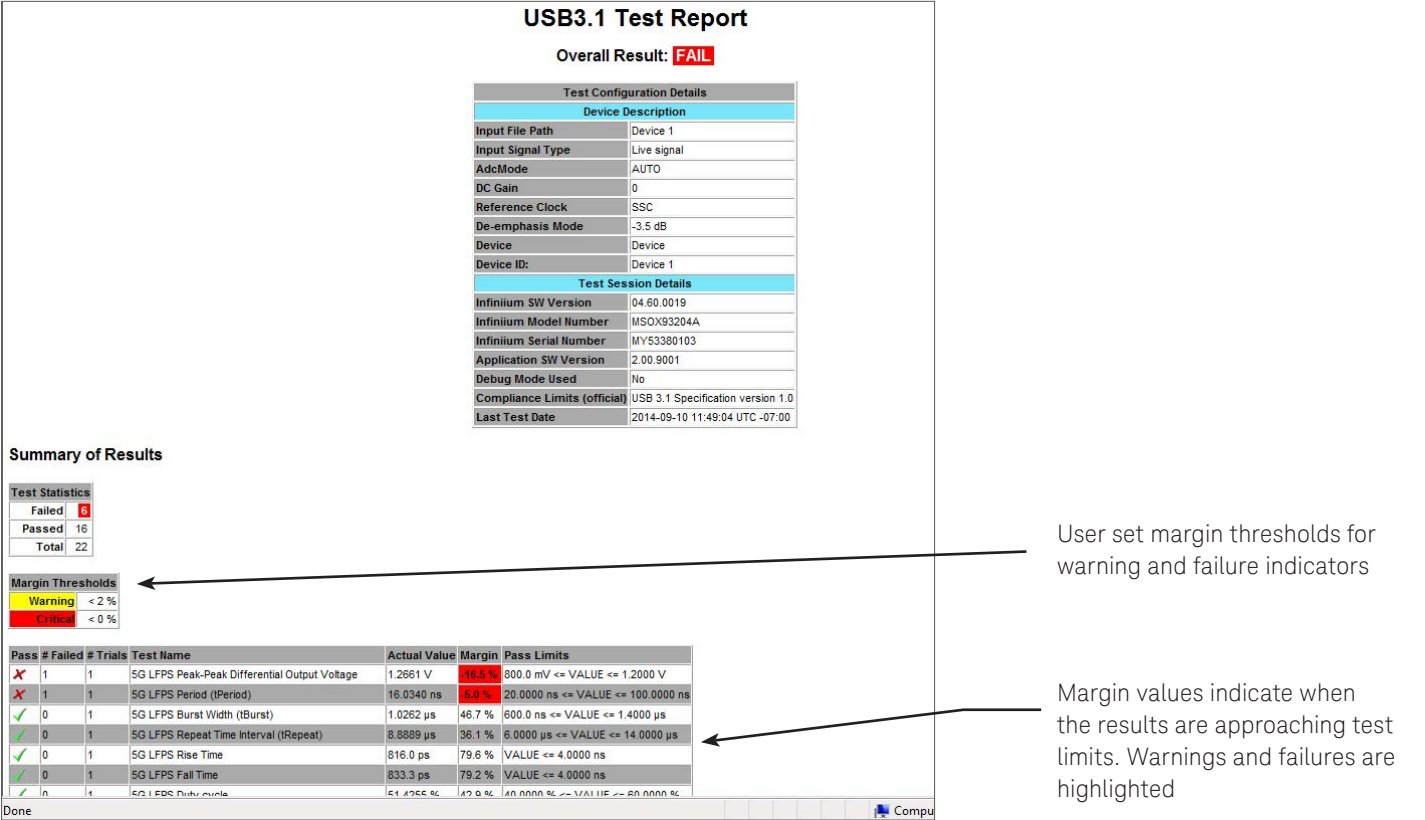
USB3.1 Test Report

Overall Result: FAIL

| Test Configuration Details | |
|---|---|
| Device Description | |
| Input File Path | Device 1 |
| Input Signal Type | Live signal |
| AdcMode | AUTO |
| DC Gain | 0 |
| Reference Clock | SSC |
| De-emphasis Mode | -3.5 dB |
| Device | Device |
| Device ID: | Device 1 |
| Test Session Details | |
| Infiniium SW Version | 04.60.0019 |
| Infiniium Model Number | MSOX93204A |
| Infiniium Serial Number | MY53380103 |
| Application SW Version | 2.00.9001 |
| Debug Mode Used | No |
| Compliance Limits (official) | USB 3.1 Specification version 1.0 |
| Last Test Date | 2014-09-10 11:49:04 UTC -07:00 |

Summary of Results

| Test Statistics | |
|---|---|
| Failed | 6 |
| Passed | 16 |
| Total | 22 |

| Margin Thresholds | |
|---|---|
| Warning | < 2 % |
| Critical | < 0 % |

| Pass | # Failed | # Trials | Test Name | Actual Value | Margin | Pass Limits |
|---|---|---|---|---|---|---|
| ✗ | 1 | 1 | 5G LFPS Peak-Peak Differential Output Voltage | 1.2661 V | -16.5 % | 800.0 mV <= VALUE <= 1.2000 V |
| ✗ | 1 | 1 | 5G LFPS Period (tPeriod) | 16.0340 ns | -5.0 % | 20.0000 ns <= VALUE <= 100.0000 ns |
| ✓ | 0 | 1 | 5G LFPS Burst Width (tBurst) | 1.0262 µs | 46.7 % | 600.0 ns <= VALUE <= 1.4000 µs |
| ✓ | 0 | 1 | 5G LFPS Repeat Time Interval (tRepeat) | 8.8889 µs | 36.1 % | 6.0000 µs <= VALUE <= 14.0000 µs |
| ✓ | 0 | 1 | 5G LFPS Rise Time | 816.0 ps | 79.6 % | VALUE <= 4.0000 ns |
| ✓ | 0 | 1 | 5G LFPS Fall Time | 833.3 ps | 79.2 % | VALUE <= 4.0000 ns |
| ✓ | 0 | 1 | 5G LFPS Duty cycle | 51.4255 % | 42.9 % | 40.0000 % <= VALUE <= 60.0000 % |

Done    Compu

User set margin thresholds for warning and failure indicators

Margin values indicate when the results are approaching test limits. Warnings and failures are highlighted